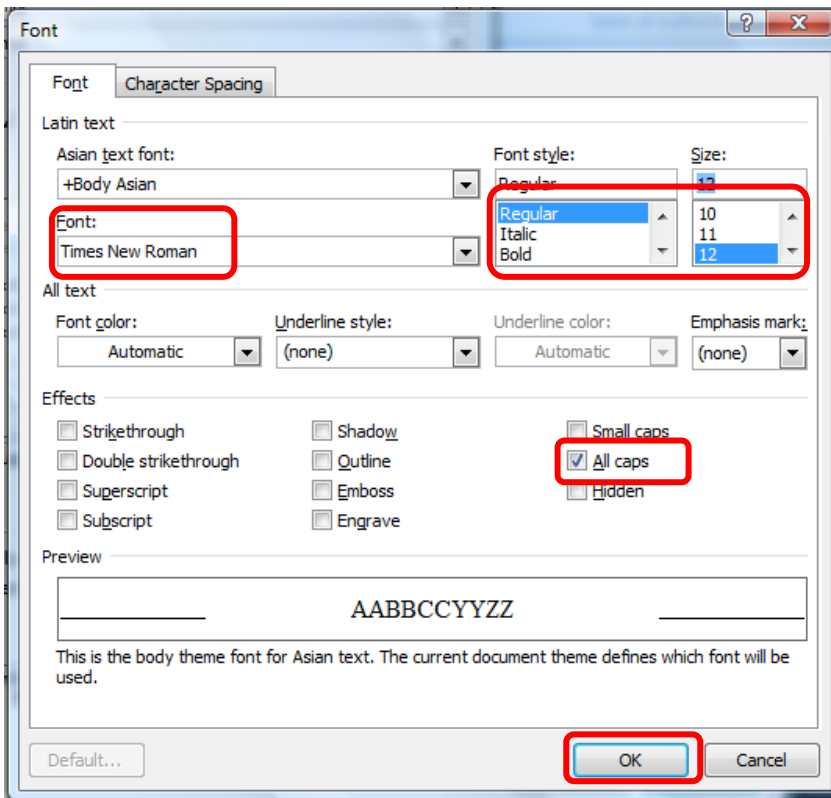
Font

?

X

Font

Character Spacing

Latin text

Asian text font:

+Body Asian

Font:

Times New Roman

Font style:

Regular

Regular

Italic

Bold

Size:

12

10

11

12

All text

Font color:

Automatic

Underline style:

(none)

Underline color:

Automatic

Emphasis mark:

(none)

Effects

Strikethrough

Double strikethrough

Superscript

Subscript

Shadow

Outline

Emboss

Engrave

Small caps

All caps

Hidden

Preview

AABBCCYYZZ

This is the body theme font for Asian text. The current document theme defines which font will be used.

Default...

OK

Cancel